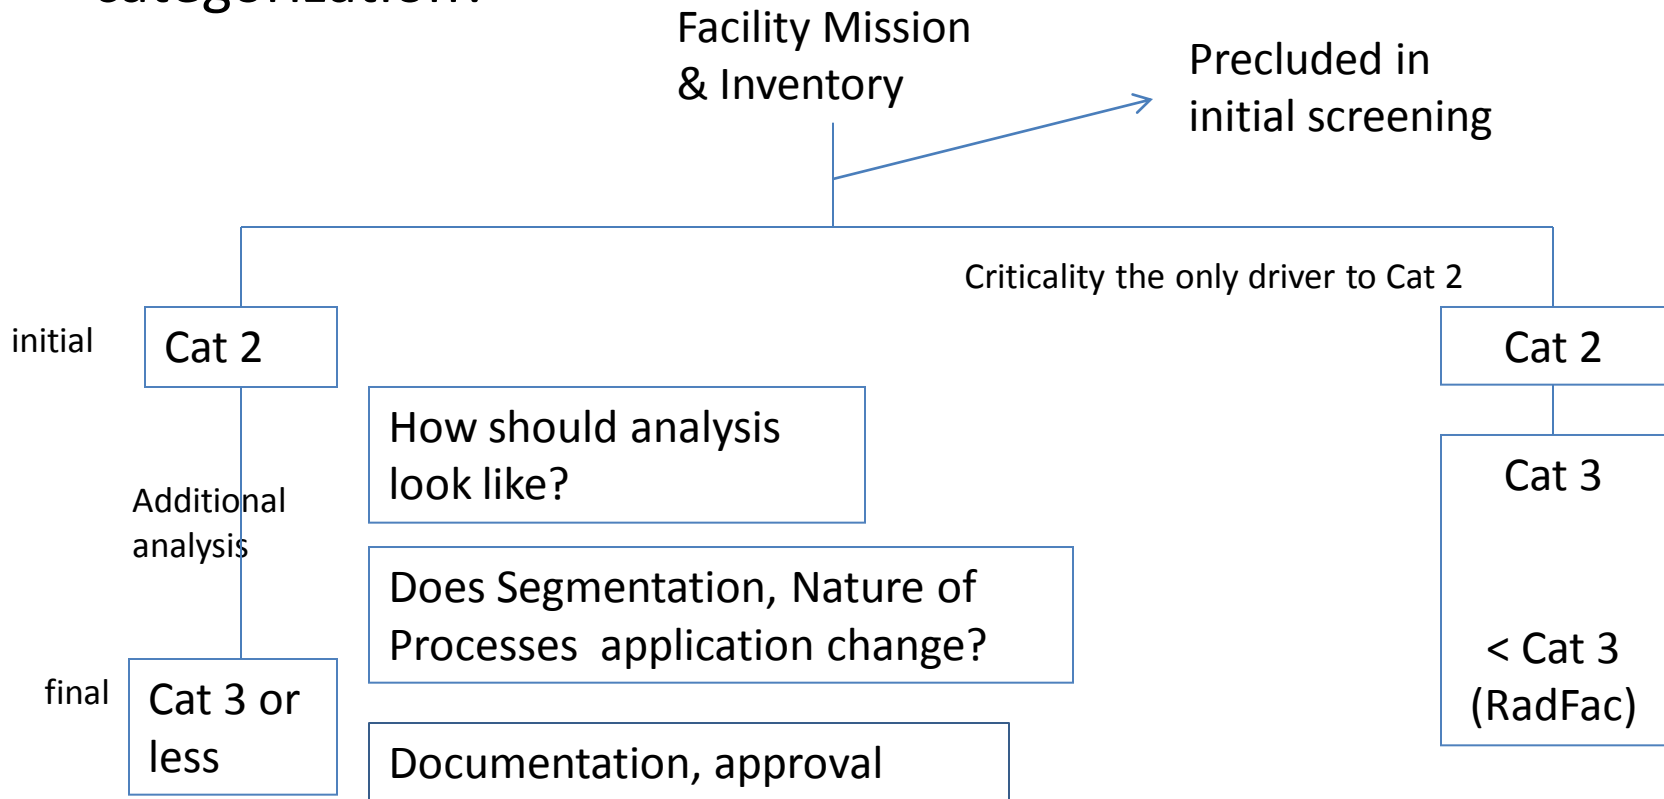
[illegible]

Facility Mission & Inventory

Precluded in initial screening

Criticality the only driver to Cat 2

initial

Cat 2

Cat 2

How should analysis look like?

Additional analysis

Cat 3

Does Segmentation, Nature of Processes application change?

< Cat 3 (RadFac)

final

Cat 3 or less

Documentation, approval